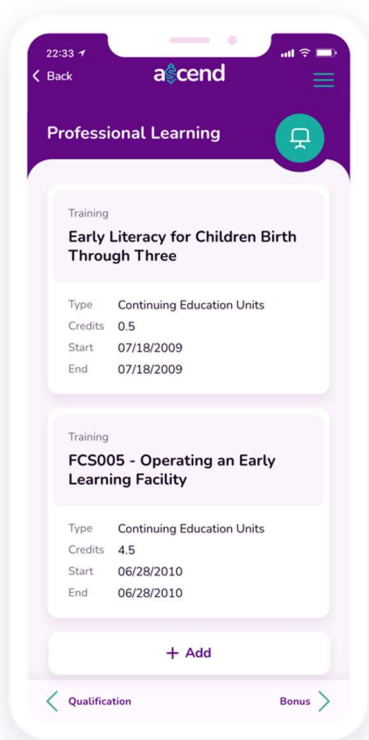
22:33

Back

ascend

Professional Learning

Training

Early Literacy for Children Birth Through Three

| Type | Continuing Education Units |
|---|---|
| Credits | 0.5 |
| Start | 07/18/2009 |
| End | 07/18/2009 |

Training

FCS005 - Operating an Early Learning Facility

| Type | Continuing Education Units |
|---|---|
| Credits | 4.5 |
| Start | 06/28/2010 |
| End | 06/28/2010 |

+ Add

Qualification

Bonus